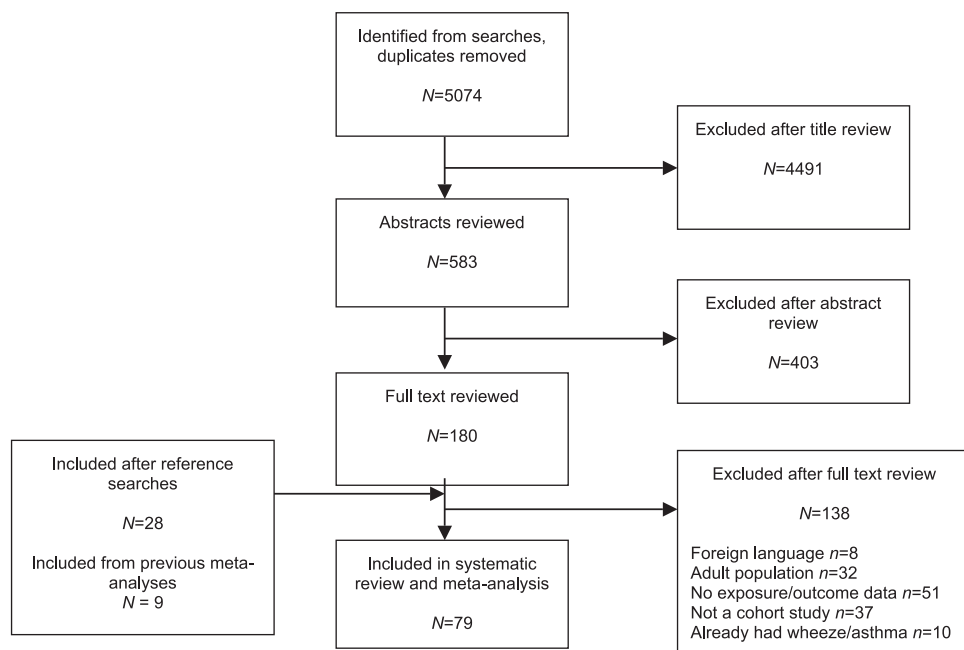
Identified from searches, duplicates removed

$N$=5074

Excluded after title review

$N$=4491

Abstracts reviewed

$N$=583

Excluded after abstract review

$N$=403

Full text reviewed

$N$=180

Included after reference searches

$N$=28

Included from previous meta-analyses
$N$ = 9

Excluded after full text review

$N$=138

Foreign language $n$=8
Adult population $n$=32
No exposure/outcome data $n$=51
Not a cohort study $n$=37
Already had wheeze/asthma $n$=10

Included in systematic review and meta-analysis

$N$=79